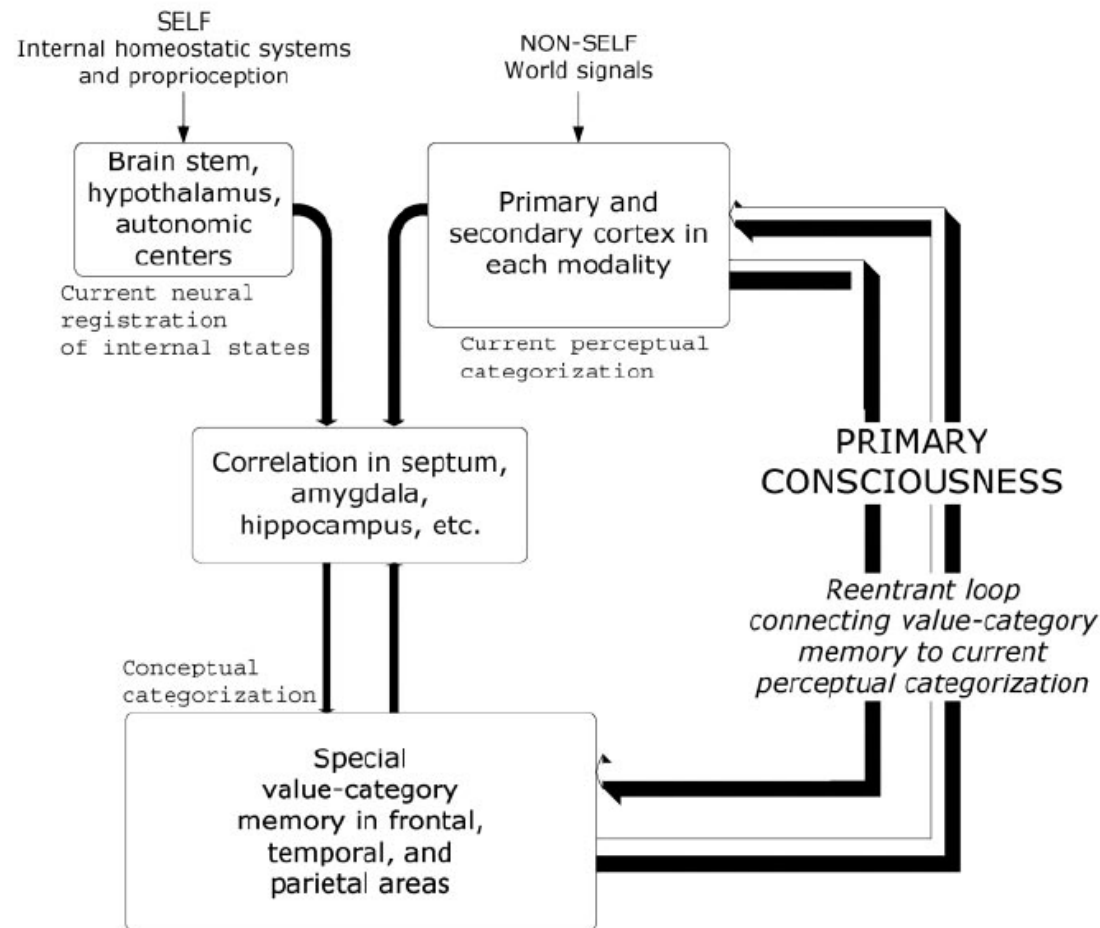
SELF
Internal homeostatic systems and proprioception

NON-SELF
World signals

Brain stem, hypothalamus, autonomic centers

Current neural registration of internal states

Primary and secondary cortex in each modality

Current perceptual categorization

Correlation in septum, amygdala, hippocampus, etc.

PRIMARY CONSCIOUSNESS

Reentrant loop connecting value-category memory to current perceptual categorization

Conceptual categorization

Special value-category memory in frontal, temporal, and parietal areas